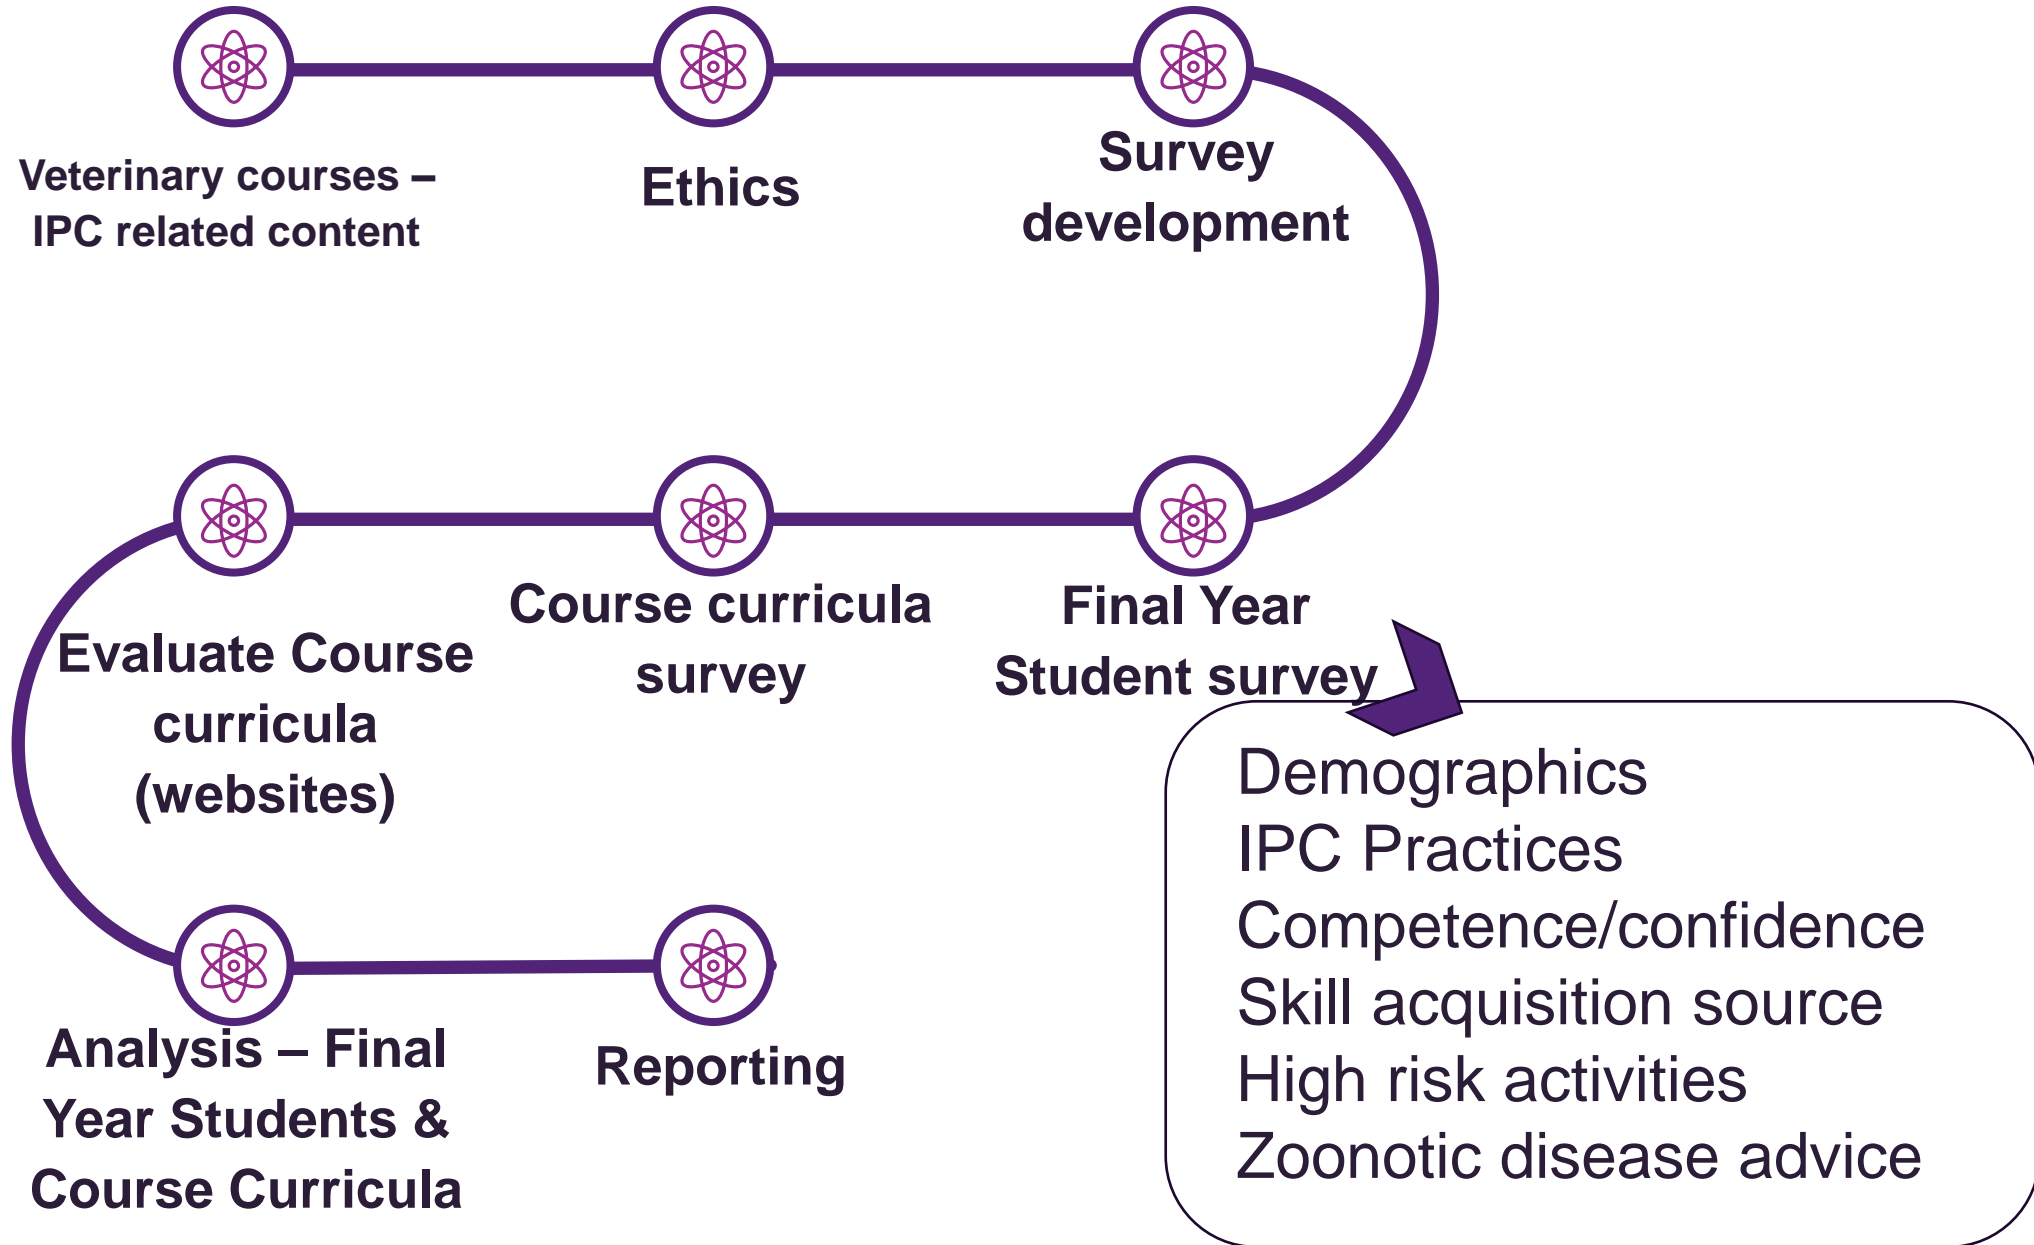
Veterinary courses – IPC related content

Ethics

Survey development

Final Year Student survey

Course curricula survey

Evaluate Course curricula (websites)

Analysis – Final Year Students & Course Curricula

Reporting

Demographics
IPC Practices
Competence/confidence
Skill acquisition source
High risk activities
Zoonotic disease advice